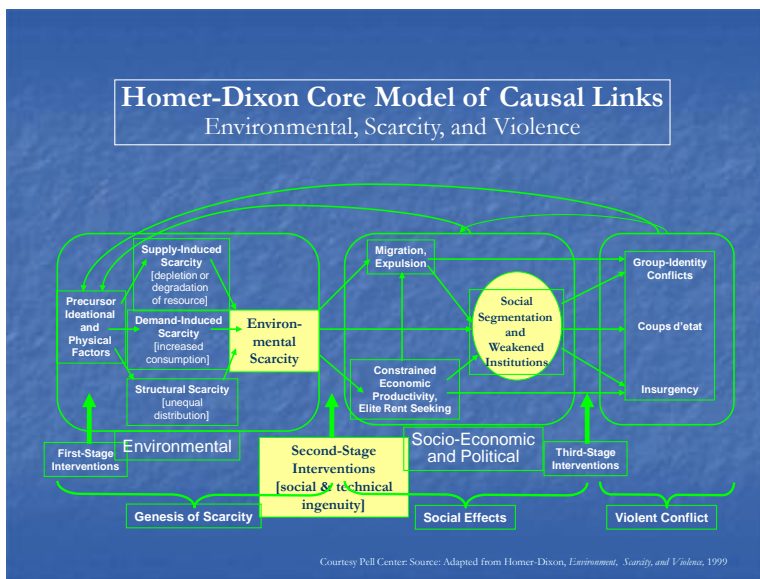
Homer-Dixon Core Model of Causal Links
Environmental, Scarcity, and Violence

Precursor Ideational and Physical Factors

Supply-Induced Scarcity [depletion or degradation of resource]

Demand-Induced Scarcity [increased consumption]

Structural Scarcity [unequal distribution]

Environ-mental Scarcity

Environmental

Migration, Expulsion

Social Segmentation and Weakened Institutions

Constrained Economic Productivity, Elite Rent Seeking

Socio-Economic and Political

Group-Identity Conflicts

Coups d'etat

Insurgency

First-Stage Interventions

Second-Stage Interventions [social & technical ingenuity]

Third-Stage Interventions

Genesis of Scarcity

Social Effects

Violent Conflict

Courtesy Pell Center: Source: Adapted from Homer-Dixon, Environment, Scarcity, and Violence, 1999